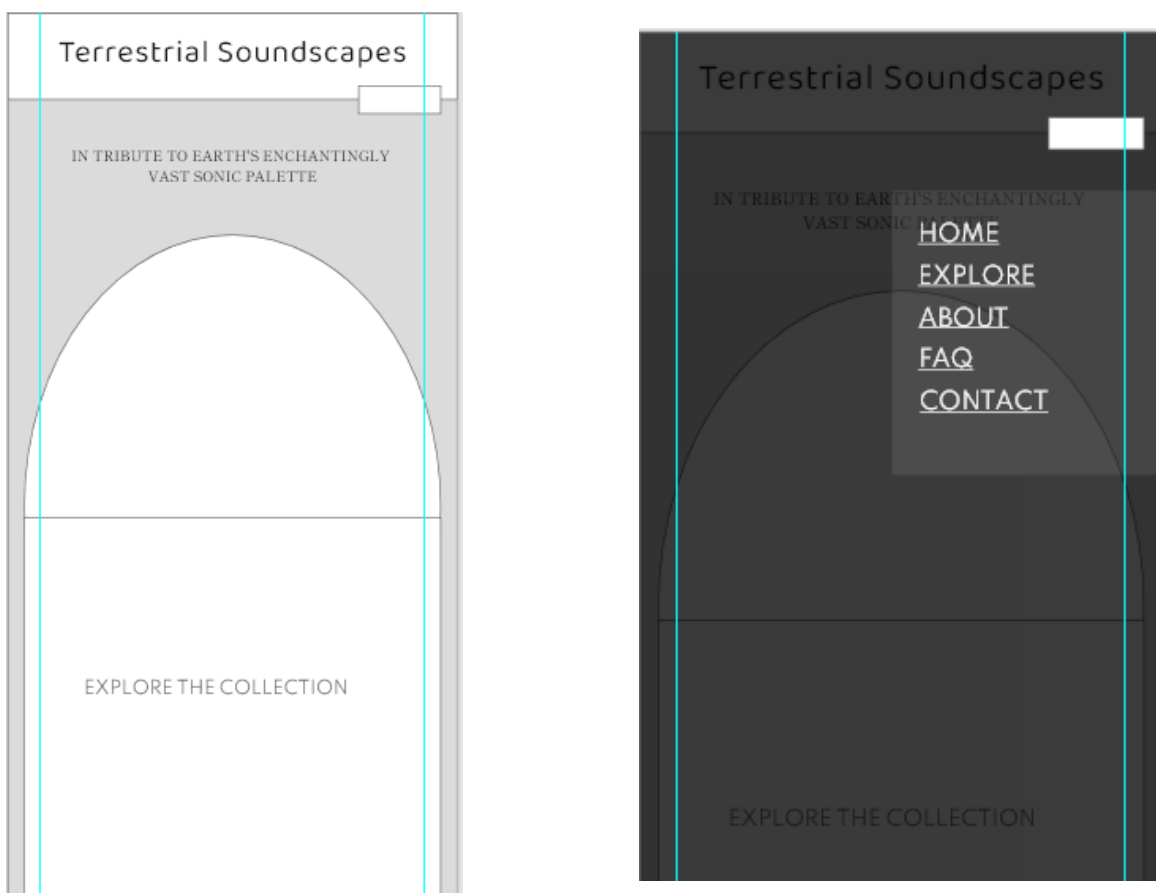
Terrestrial Soundscapes

IN TRIBUTE TO EARTH'S ENCHANTINGLY VAST SONIC PALETTE

EXPLORE THE COLLECTION

Terrestrial Soundscapes

IN TRIBUTE TO EARTH'S ENCHANTINGLY VAST SONIC PALETTE

HOME
EXPLORE
ABOUT
FAQ
CONTACT

EXPLORE THE COLLECTION